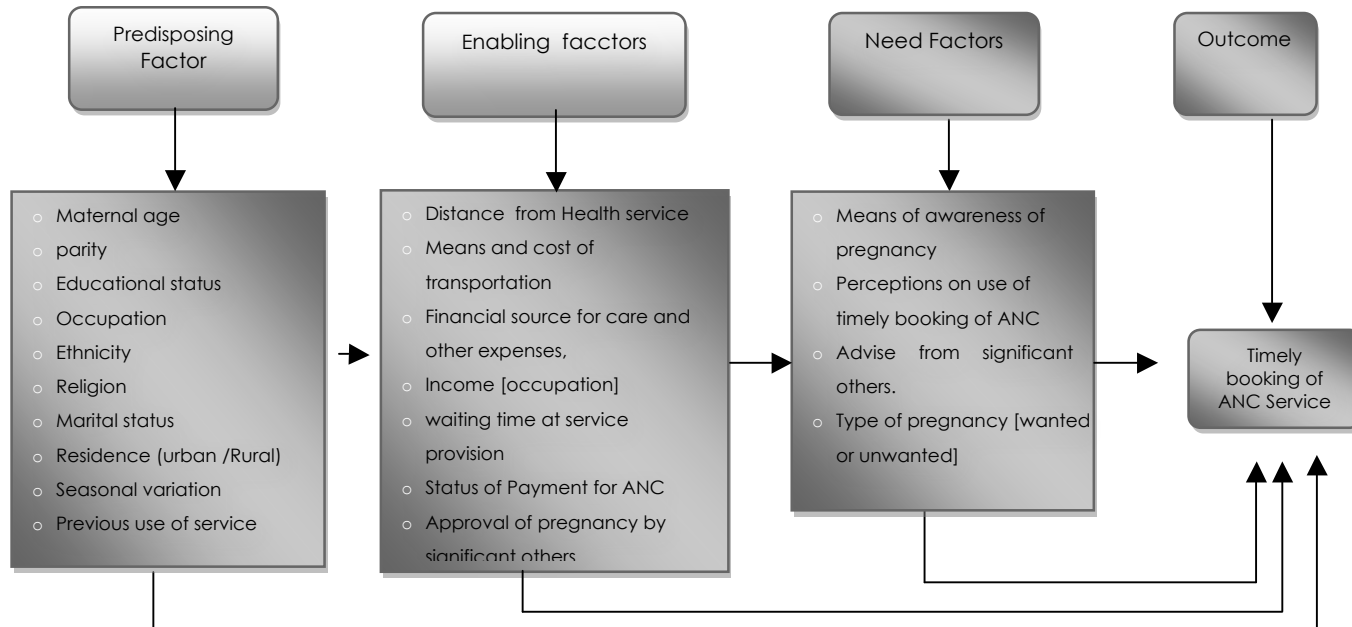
Predisposing Factor

Enabling facctors

Need Factors

Outcome

- Maternal age
- parity
- Educational status
- Occupation
- Ethnicity
- Religion
- Marital status
- Residence (urban /Rural)
- Seasonal variation
- Previous use of service

- Distance from Health service
- Means and cost of transportation
- Financial source for care and other expenses,
- Income [occupation]
- waiting time at service provision
- Status of Payment for ANC
- Approval of pregnancy by significant others

- Means of awareness of pregnancy
- Perceptions on use of timely booking of ANC
- Advise from significant others.
- Type of pregnancy [wanted or unwanted]

Timely booking of ANC Service